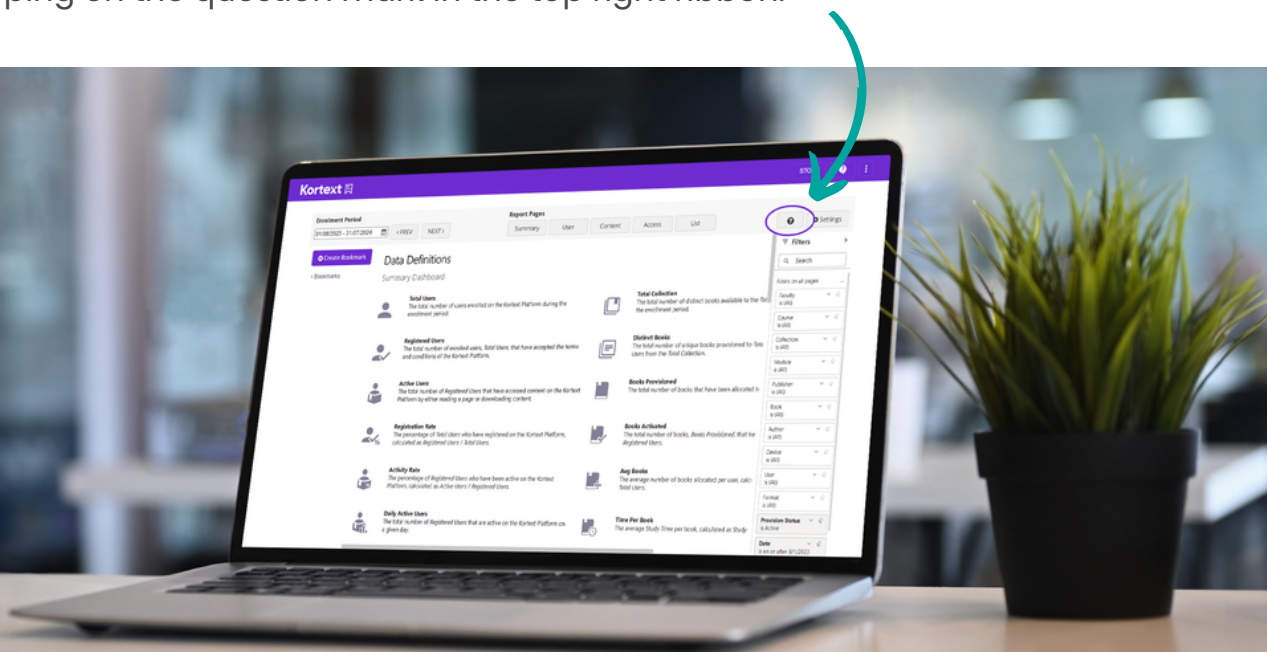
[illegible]ping on the question mark in the top right ribbon.

Kortext

Enrolment Period
01/08/2023 - 31/07/2024
< PREV
NEXT >

Report Pages
Summary
User
Content
Access
List

Settings

Filters
Search
Filters on all pages
Faculty is (All)
Course is (All)
Collection is (All)
Module is (All)
Publisher is (All)
Book is (All)
Author is (All)
Device is (All)
User is (All)
Format is (All)
Provision Status is Active
Date is on or after 8/1/2023

Create Bookmark
< Bookmarks

Data Definitions
Summary Dashboard

Total Users
The total number of users enrolled on the Kortext Platform during the enrolment period.

Total Collection
The total number of distinct books available to the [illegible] the enrolment period.

Registered Users
The total number of enrolled users, Total Users, that have accepted the terms and conditions of the Kortext Platform.

Distinct Books
The total number of unique books provisioned to Tota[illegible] Users from the Total Collection.

Active Users
The total number of Registered Users that have accessed content on the Kortext Platform by either reading a page or downloading content.

Books Provisioned
The total number of books that have been allocated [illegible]

Registration Rate
The percentage of Total Users who have registered on the Kortext Platform, calculated as Registered Users / Total Users.

Books Activated
The total number of books, Books Provisioned, that ha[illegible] Registered Users.

Activity Rate
The percentage of Registered Users who have been active on the Kortext Platform, calculated as Active Users / Registered Users

Avg Books
The average number of books allocated per user, calc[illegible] Total Users.

Daily Active Users
The total number of Registered Users that are active on the Kortext Platform on a given day.

Time Per Book
The average Study Time per book, calculated as Study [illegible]